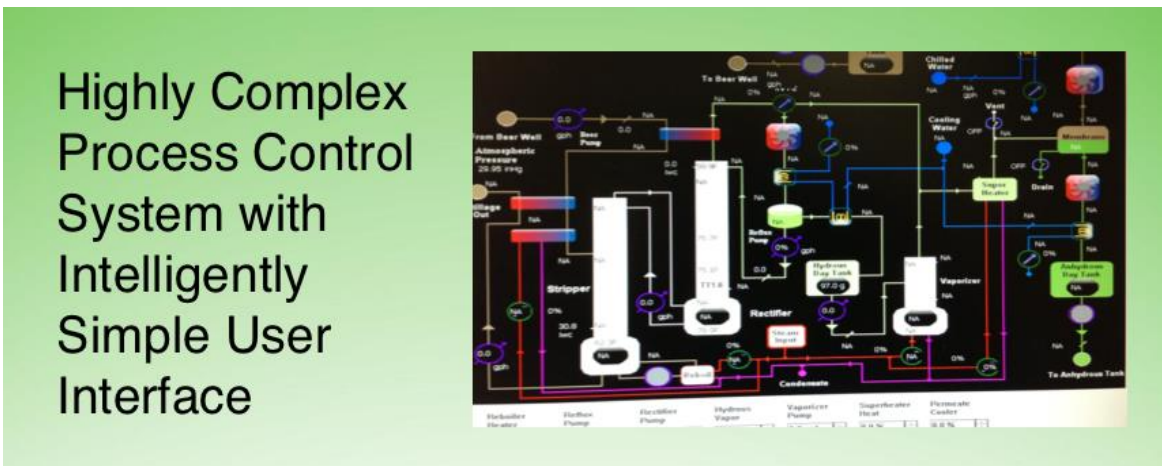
Highly Complex Process Control System with Intelligently Simple User Interface

To Beer Well

From Beer Well

Atmospheric Pressure

29.95 inHg

0.0 gph

Beer Pump

Stillage Out

Stripper

30.8 bar

0.0 gph

Rectifier

Reflux Pump

0% gph

Hydrous Day Tank

97.0 g

Steam Input

Condensate

Reboil

Vaporizer

Chilled Water

Cooling Water

Vent

Super Heater

Membrane

Drain

Anhydrous Day Tank

To Anhydrous Tank

Reboiler Heater

Reflux Pump

Rectifier Pump

Hydrous Vapor

Vaporizer Pump

Superheater Heat

Permeate Cooler